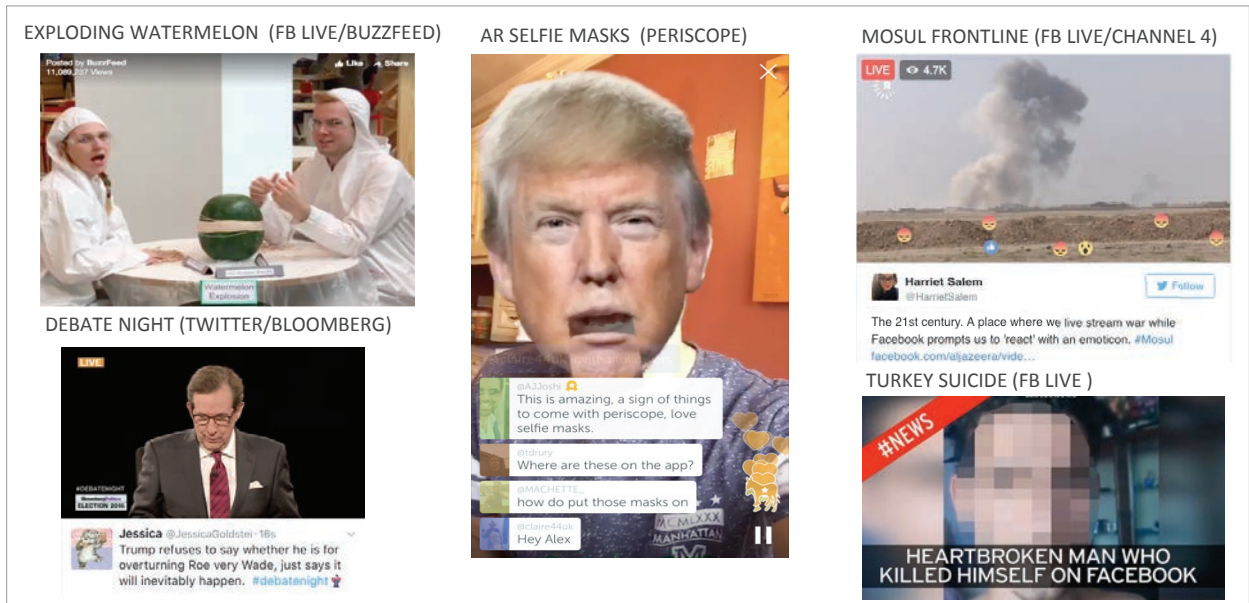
EXPLODING WATERMELON (FB LIVE/BUZZFEED)

Posted by BuzzFeed
11,089,227 Views

Like Share

Watermelon Explosion

DEBATE NIGHT (TWITTER/BLOOMBERG)

LIVE

#DEBATENIGHT
BloombergPolitics
ELECTION 2016

Jessica @JessicaGoldstei · 16s
Trump refuses to say whether he is for overturning Roe very Wade, just says it will inevitably happen. #debatenight

AR SELFIE MASKS (PERISCOPE)

@AJJoshi
This is amazing, a sign of things to come with periscope, love selfie masks.

@tdrury
Where are these on the app?

@MACHETTE_
how do put those masks on

@claire44uk
Hey Alex

MCMXXX
MANHATTAN

MOSUL FRONTLINE (FB LIVE/CHANNEL 4)

LIVE 4.7K

Harriet Salem
@HarrietSalem

Follow

The 21st century. A place where we live stream war while Facebook prompts us to 'react' with an emoticon. #Mosul facebook.com/aljazeera/vide...

TURKEY SUICIDE (FB LIVE )

#NEWS

HEARTBROKEN MAN WHO KILLED HIMSELF ON FACEBOOK